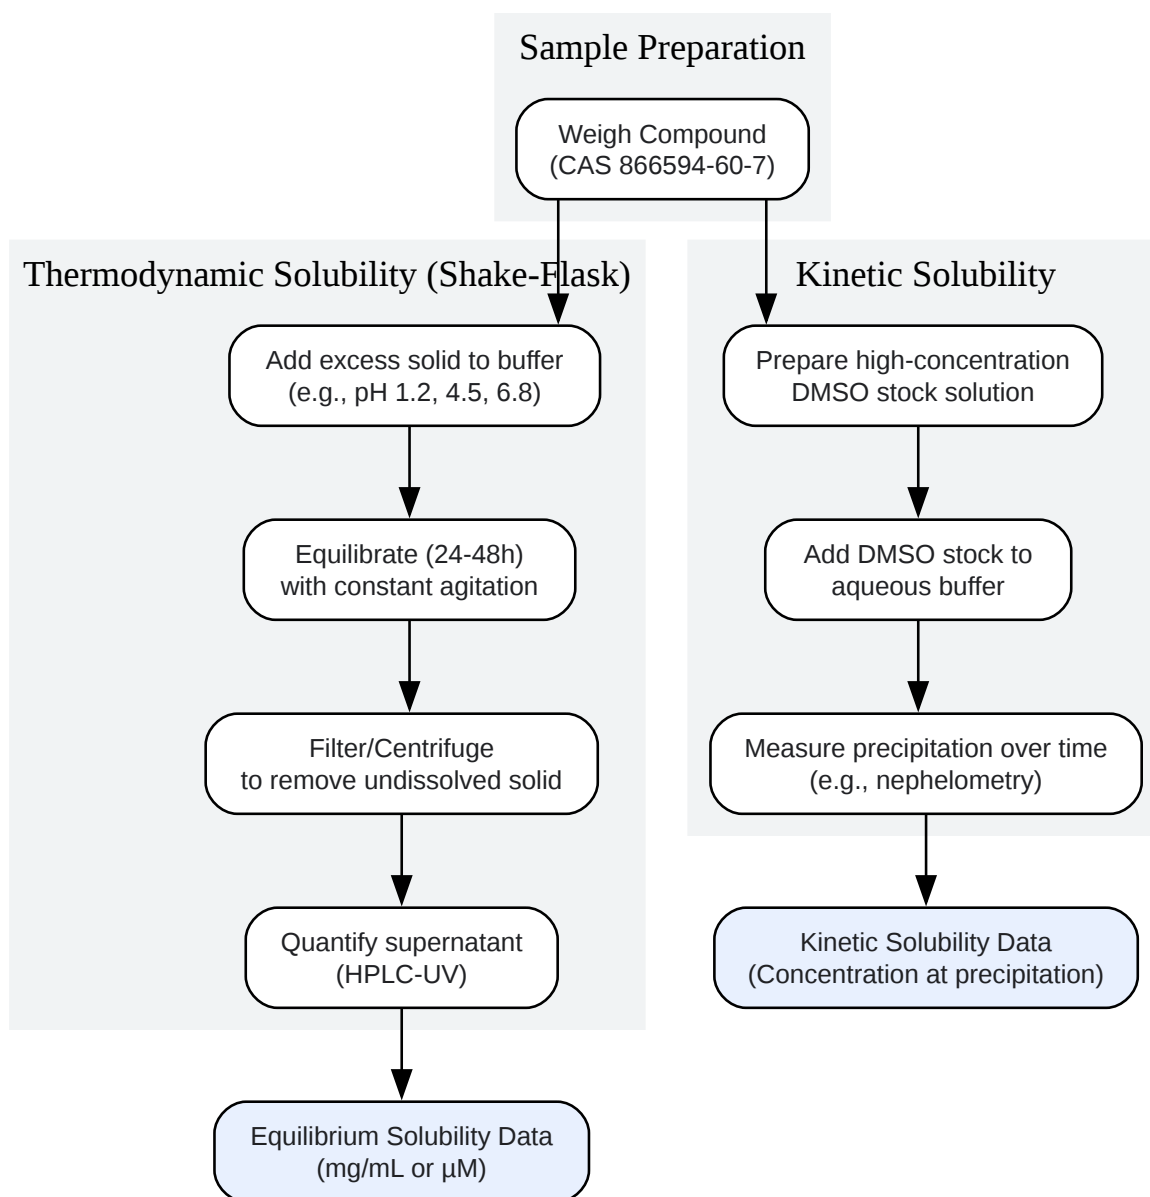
Sample Preparation

Weigh Compound
(CAS 866594-60-7)

Thermodynamic Solubility (Shake-Flask)

Add excess solid to buffer
(e.g., pH 1.2, 4.5, 6.8)

Equilibrate (24-48h)
with constant agitation

Filter/Centrifuge
to remove undissolved solid

Quantify supernatant
(HPLC-UV)

Equilibrium Solubility Data
(mg/mL or µM)

Kinetic Solubility

Prepare high-concentration
DMSO stock solution

Add DMSO stock to
aqueous buffer

Measure precipitation over time
(e.g., nephelometry)

Kinetic Solubility Data
(Concentration at precipitation)